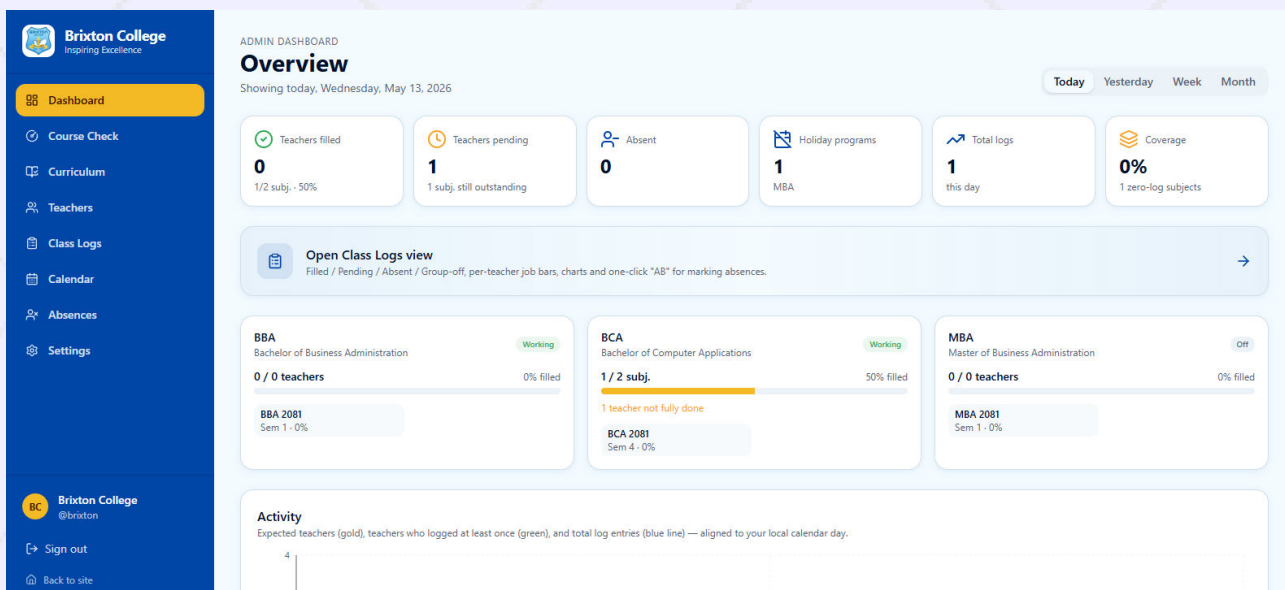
Brixton College
Inspiring Excellence

Dashboard
Course Check
Curriculum
Teachers
Class Logs
Calendar
Absences
Settings

BC Brixton College
@brixton

Sign out
Back to site

ADMIN DASHBOARD
Overview
Showing today, Wednesday, May 13, 2026

Today Yesterday Week Month

Teachers filled
0
1/2 subj. · 50%

Teachers pending
1
1 subj. still outstanding

Absent
0

Holiday programs
1
MBA

Total logs
1
this day

Coverage
0%
1 zero-log subjects

Open Class Logs view
Filled / Pending / Absent / Group-off, per-teacher job bars, charts and one-click "AB" for marking absences.

BBA
Bachelor of Business Administration
Working
0 / 0 teachers
0% filled
BBA 2081
Sem 1 · 0%

BCA
Bachelor of Computer Applications
Working
1 / 2 subj.
50% filled
1 teacher not fully done
BCA 2081
Sem 4 · 0%

MBA
Master of Business Administration
Off
0 / 0 teachers
0% filled
MBA 2081
Sem 1 · 0%

Activity
Expected teachers (gold), teachers who logged at least once (green), and total log entries (blue line) — aligned to your local calendar day.
4